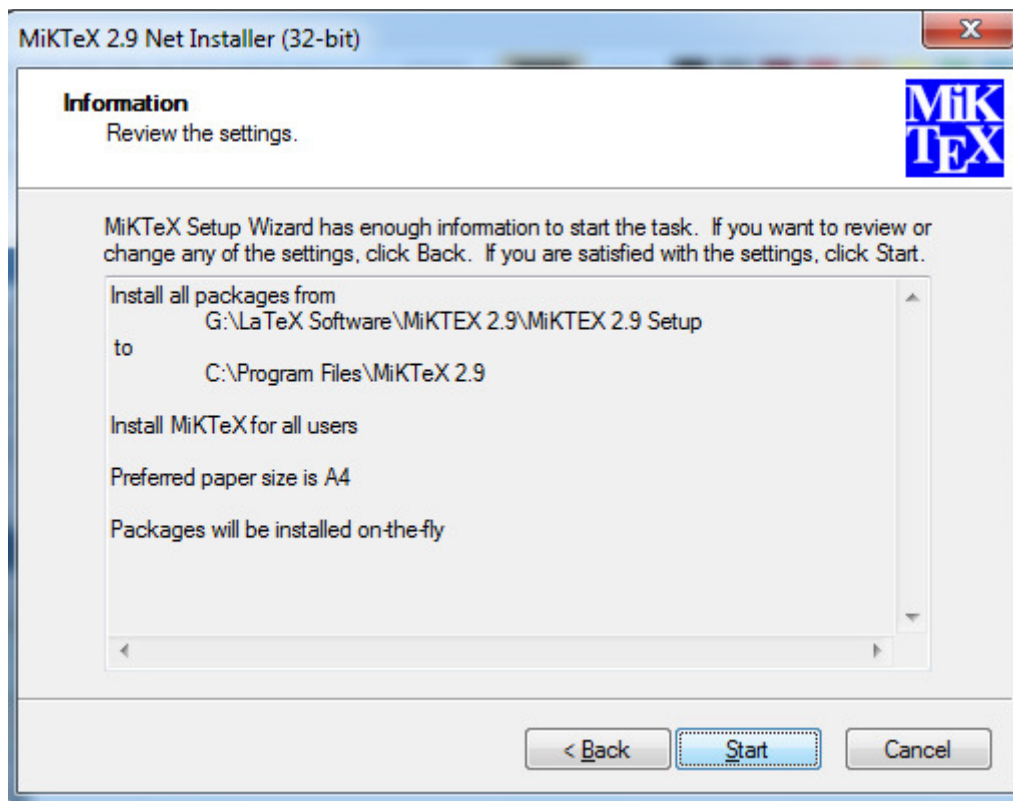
MiKTeX 2.9 Net Installer (32-bit)

Information
Review the settings.

MiK
TEX

MiKTeX Setup Wizard has enough information to start the task. If you want to review or change any of the settings, click Back. If you are satisfied with the settings, click Start.

Install all packages from
G:\LaTeX Software\MiKTEX 2.9\MiKTEX 2.9 Setup
to
C:\Program Files\MiKTeX 2.9

Install MiKTeX for all users

Preferred paper size is A4

Packages will be installed on-the-fly

< Back
Start
Cancel